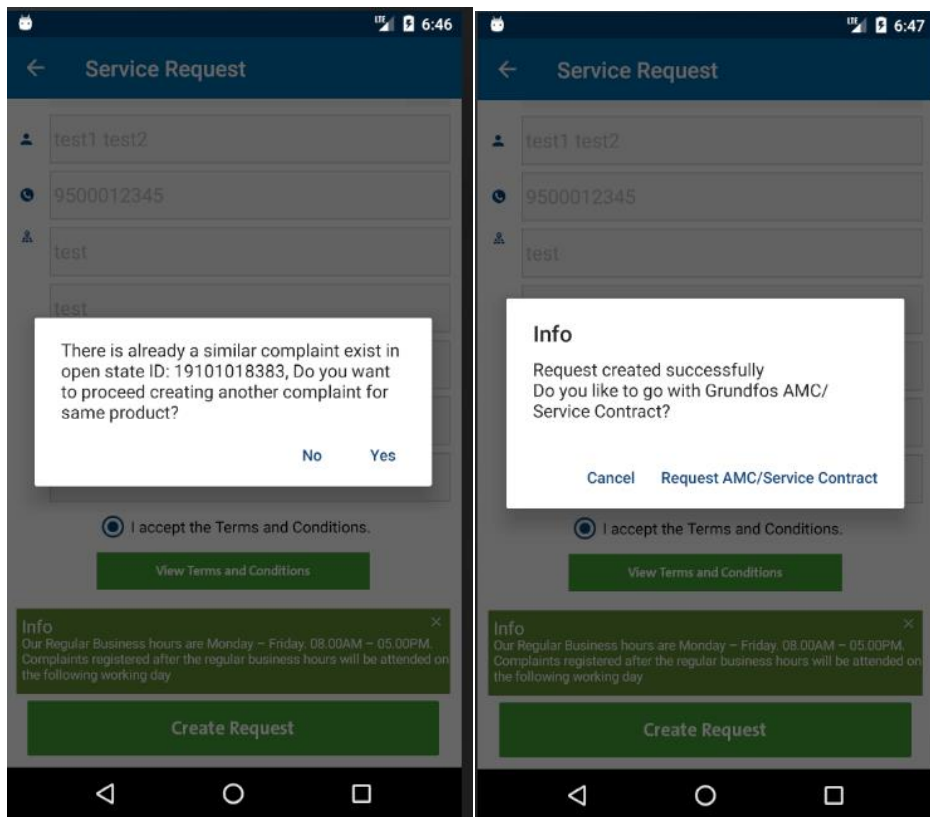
LTE 6:46

Service Request

test1 test2

9500012345

test

test

There is already a similar complaint exist in open state ID: 19101018383, Do you want to proceed creating another complaint for same product?

No Yes

I accept the Terms and Conditions.

View Terms and Conditions

Info
Our Regular Business hours are Monday – Friday. 08.00AM – 05.00PM. Complaints registered after the regular business hours will be attended on the following working day

Create Request

LTE 6:47

Service Request

test1 test2

9500012345

test

Info

Request created successfully
Do you like to go with Grundfos AMC/ Service Contract?

Cancel Request AMC/Service Contract

I accept the Terms and Conditions.

View Terms and Conditions

Info
Our Regular Business hours are Monday – Friday. 08.00AM – 05.00PM. Complaints registered after the regular business hours will be attended on the following working day

Create Request